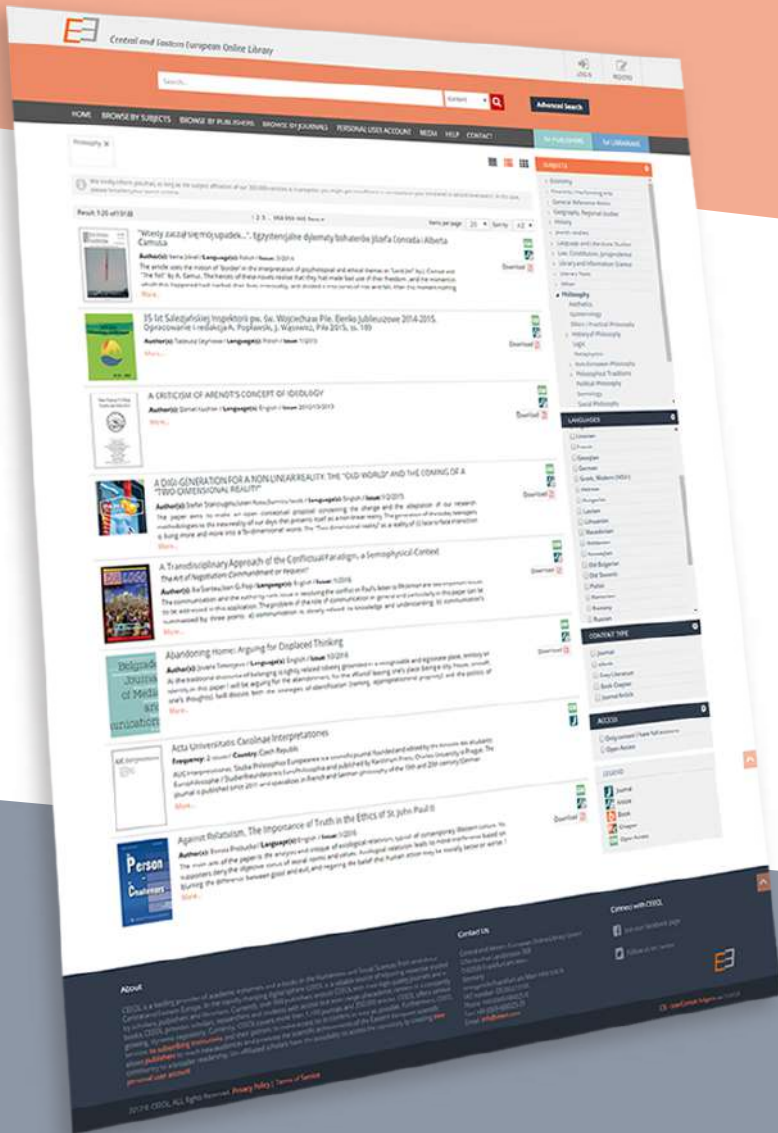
Central and Eastern European Online Library

LOG IN REGISTER

Search... Content Advanced Search

HOME BROWSE BY SUBJECTS BROWSE BY PUBLISHERS BROWSE BY JOURNALS PERSONAL USER ACCOUNT MEDIA HELP CONTACT

for PUBLISHERS for LIBRARIANS

Philosophy

Result: 1-20 of 5188

"Wtedy zacząłem się mój upadek..." Egzystencjalne dylematy bohaterów Józefa Conrada i Alberta Camusa

Author(s): / Language(s): Polish / Issue: 3/2014

More...

Download

35 lat Salezjańskiej Inspektorii pw. św. Wojciecha w Pile. Pile 2015. Opracowanie i redakcja A. Popławski, J. Wąsowicz, Piła 2015, ss. 189

Author(s): Tadeusz Szymczak / Language(s): Polish / Issue: 1/2015

More...

Download

A CRITICISM OF ARENDT'S CONCEPT OF IDEOLOGY

Author(s): / Language(s): English / Issue: 2010/13/2013

More...

Download

A DIGI-GENERATION FOR A NON-LINEAR REALITY: THE "OLD WORLD" AND THE COMING OF A "TWO-DIMENSIONAL REALITY"

Author(s): / Language(s): English / Issue: 1/2015

More...

Download

A Transdisciplinary Approach of the Conflictual Paradigm, a Semophysical Context

The Art of Negotiation Communication or Request?

Author(s): / Language(s): English / Issue: 1/2016

More...

Download

Abandoning Home: Arguing for Displaced Thinking

Author(s): / Language(s): English / Issue: 10/2016

More...

Download

Acta Universitatis Carolinae Interpretationes

Frequency: 2 issues / Country: Czech Republic

More...

Against Relativism. The Importance of Truth in the Ethics of St. John Paul II

Author(s): / Language(s): English / Issue: 1/2016

More...

SUBJECTS

Economy
General Reference Works
Geography, Regional studies
History
Jewish studies
Language and Literature Studies
Law, Constitution, Jurisprudence
Library and Information Science
Literary Texts
Music
Philosophy
Aesthetics
Epistemology
Ethics / Practical Philosophy
History of Philosophy
Logic
Metaphysics
Non-European Philosophy
Philosophical Traditions
Political Philosophy
Semiotics
Social Philosophy

LANGUAGES

Croatian
French
Georgian
German
Greek, Modern (1453-)
Hebrew
Hungarian
Latvian
Lithuanian
Macedonian
Moldavian
Norwegian
Old Bulgarian
Old Slavonic
Polish
Romanian
Romany
Russian

CONTENT TYPE

Journal
eBooks
Grey Literature
Book Chapter
Journal Article

ACCESS

Only content I have full access to
Open Access

LEGEND

Journal
Article
Book
Chapter
Open Access

About

Contact Us

Connect with CEEOL

Join our Facebook page
Follow us on Twitter

personal user account

2018 CEEOL. ALL Rights Reserved. Privacy Policy | Terms of Service